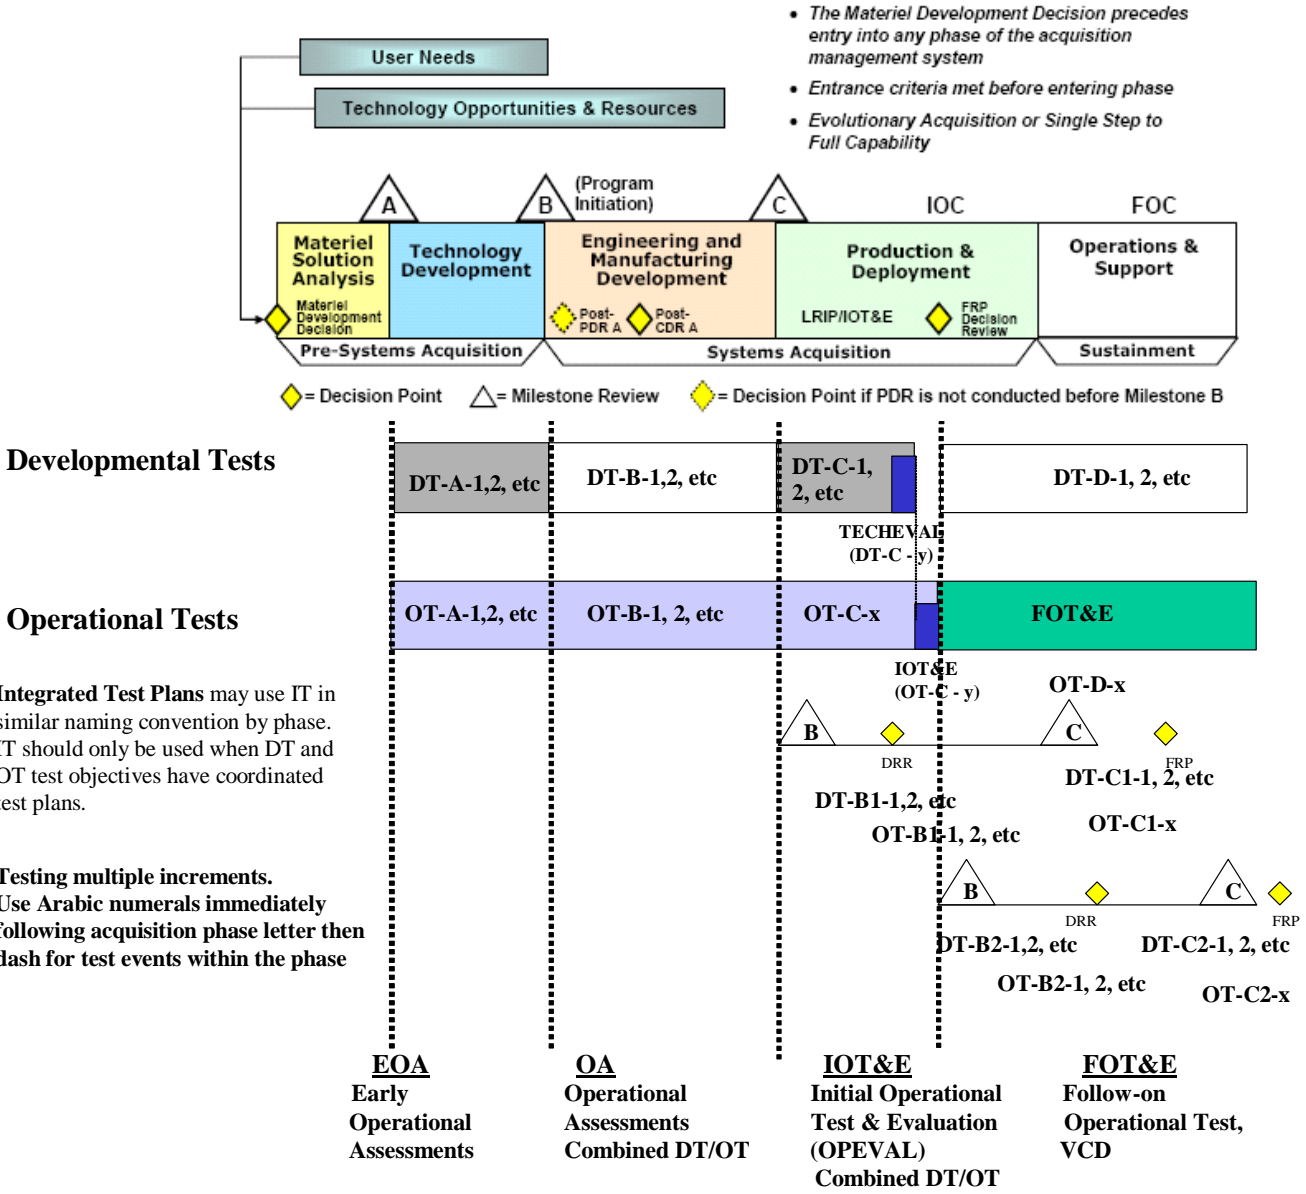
• The Materiel Development Decision precedes entry into any phase of the acquisition management system

• Entrance criteria met before entering phase

• Evolutionary Acquisition or Single Step to Full Capability

User Needs

Technology Opportunities & Resources

A

B (Program Initiation)

C

IOC

FOC

Materiel Solution Analysis

Materiel Development Decision

Technology Development

Engineering and Manufacturing Development

Post-PDR A

Post-CDR A

Production & Deployment

LRIP/IOT&E

FRP Decision Review

Operations & Support

Pre-Systems Acquisition

Systems Acquisition

Sustainment

= Decision Point

= Milestone Review

= Decision Point if PDR is not conducted before Milestone B

Developmental Tests

DT-A-1,2, etc

DT-B-1,2, etc

DT-C-1, 2, etc

DT-D-1, 2, etc

TECHEVAL (DT-C - y)

Operational Tests

OT-A-1,2, etc

OT-B-1, 2, etc

OT-C-x

FOT&E

IOT&E (OT-C - y)

OT-D-x

ntegrated Test Plans may use IT in similar naming convention by phase. T should only be used when DT and OT test objectives have coordinated est plans.

B

DRR

C

FRP

DT-C1-1, 2, etc

DT-B1-1,2, etc

OT-C1-x

OT-B1-1, 2, etc

Testing multiple increments. Use Arabic numerals immediately following acquisition phase letter then dash for test events within the phase

B

DRR

C

FRP

DT-B2-1,2, etc

DT-C2-1, 2, etc

OT-B2-1, 2, etc

OT-C2-x

EOA
Early Operational Assessments

OA
Operational Assessments Combined DT/OT

IOT&E
Initial Operational Test & Evaluation (OPEVAL) Combined DT/OT

FOT&E
Follow-on Operational Test, VCD